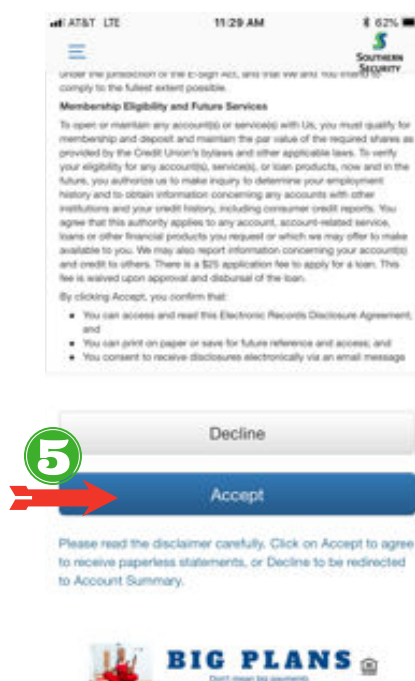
AT&T LTE 11:29 AM 62%

SOUTHERN SECURITY

under the jurisdiction of the E-Sign Act, and that We and You intend to comply to the fullest extent possible.

Membership Eligibility and Future Services

To open or maintain any account(s) or service(s) with Us, you must qualify for membership and deposit and maintain the par value of the required shares as provided by the Credit Union's bylaws and other applicable laws. To verify your eligibility for any account(s), service(s), or loan products, now and in the future, you authorize us to make inquiry to determine your employment history and to obtain information concerning any accounts with other institutions and your credit history, including consumer credit reports. You agree that this authority applies to any account, account-related service, loans or other financial products you request or which we may offer to make available to you. We may also report information concerning your account(s) and credit to others. There is a $25 application fee to apply for a loan. This fee is waived upon approval and disbursal of the loan.

By clicking Accept, you confirm that:

- You can access and read this Electronic Records Disclosure Agreement, and
- You can print on paper or save for future reference and access; and
- You consent to receive disclosures electronically via an email message

Decline

5

Accept

Please read the disclaimer carefully. Click on Accept to agree to receive paperless statements, or Decline to be redirected to Account Summary.

BIG PLANS

Don't mean big payments